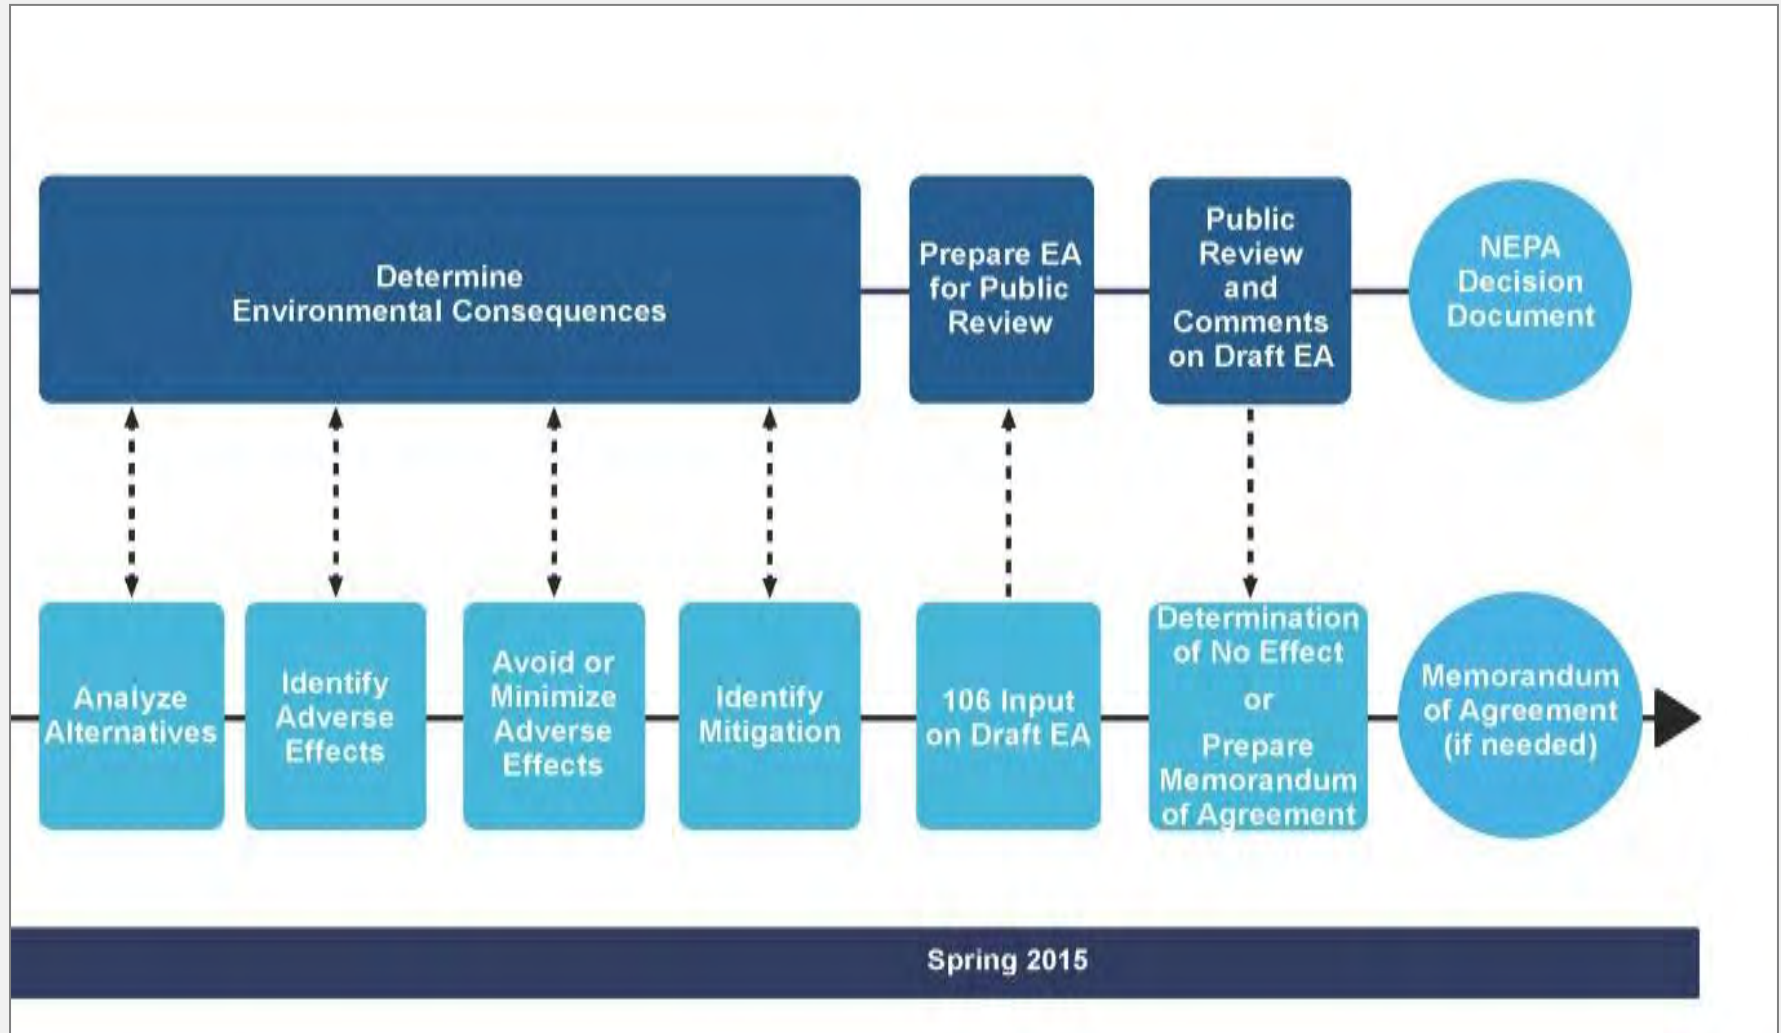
Determine Environmental Consequences

Prepare EA for Public Review

Public Review and Comments on Draft EA

NEPA Decision Document

Analyze Alternatives

Identify Adverse Effects

Avoid or Minimize Adverse Effects

Identify Mitigation

106 Input on Draft EA

Determination of No Effect or Prepare Memorandum of Agreement

Memorandum of Agreement (if needed)

Spring 2015